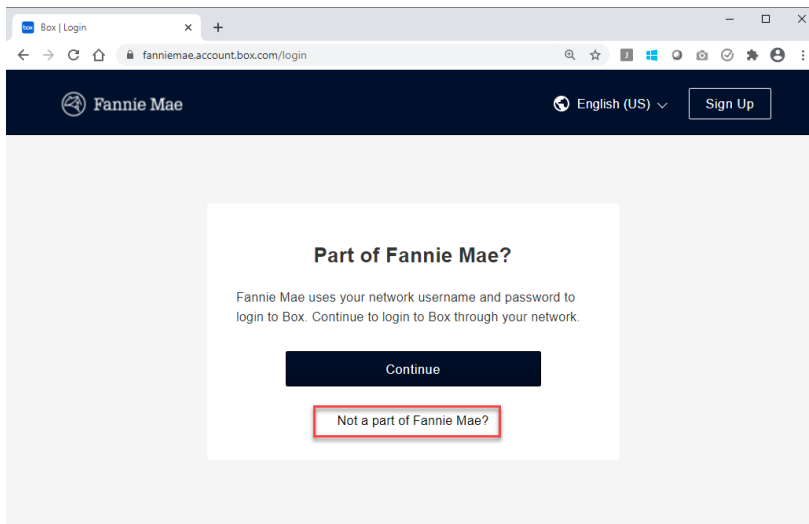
box Box | Login ×
+

fanniemae.account.box.com/login

J

Fannie Mae

English (US)

Sign Up

Part of Fannie Mae?

Fannie Mae uses your network username and password to login to Box. Continue to login to Box through your network.

Continue

Not a part of Fannie Mae?